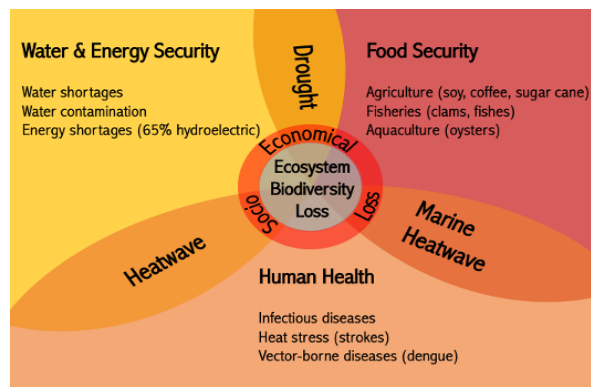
Water & Energy Security

Water shortages
Water contamination
Energy shortages (65% hydroelectric)

Drought

Food Security

Agriculture (soy, coffee, sugar cane)
Fisheries (clams, fishes)
Aquaculture (oysters)

Economical

Socio

Loss

Ecosystem Biodiversity Loss

Heatwave

Marine Heatwave

Human Health

Infectious diseases
Heat stress (strokes)
Vector-borne diseases (dengue)